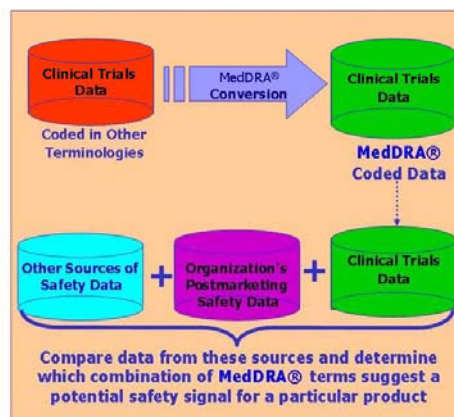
Clinical Trials Data

Coded in Other Terminologies

MedDRA® Conversion

Clinical Trials Data

MedDRA® Coded Data

Other Sources of Safety Data

+

Organization's Postmarketing Safety Data

+

Clinical Trials Data

Compare data from these sources and determine which combination of MedDRA® terms suggest a potential safety signal for a particular product